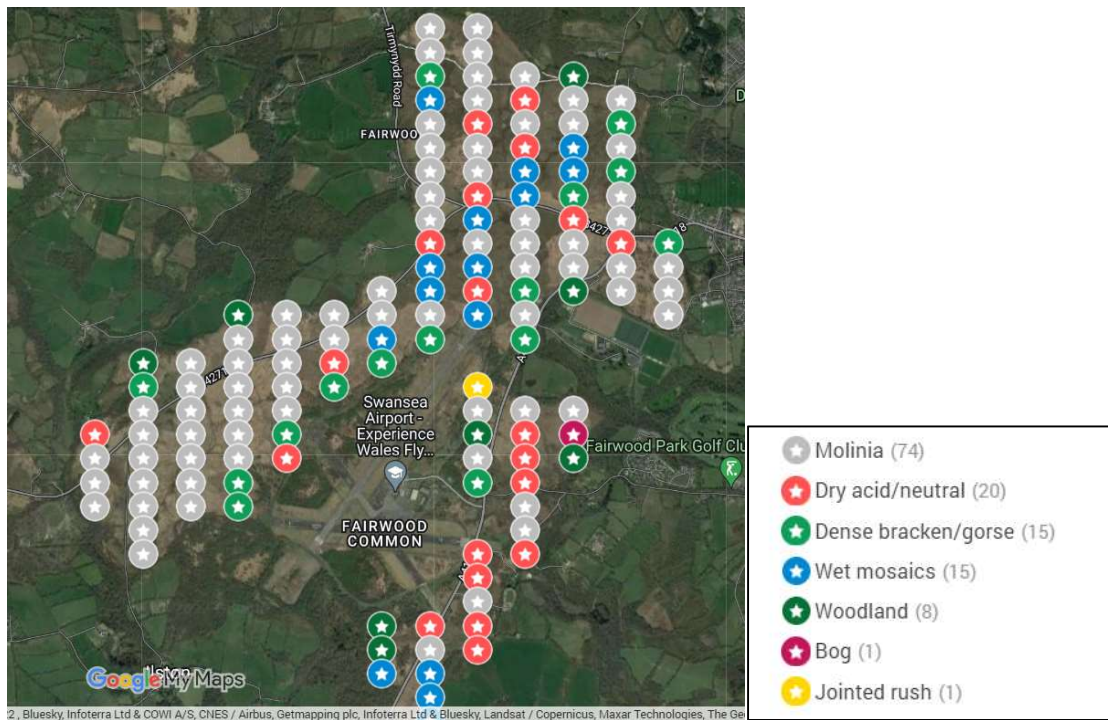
Tirmynydd Road

FAIRWOO

A427

A4118

A427

A4118

Swansea Airport - Experience Wales Fly...

Fairwood Park Golf Club

FAIRWOOD COMMON

Ilston

Google My Maps

2, Bluesky, Infoterra Ltd & COWI A/S, CNES / Airbus, Getmapping plc, Infoterra Ltd & Bluesky, Landsat / Copernicus, Maxar Technologies, The Ge

Molinia (74)
Dry acid/neutral (20)
Dense bracken/gorse (15)
Wet mosaics (15)
Woodland (8)
Bog (1)
Jointed rush (1)